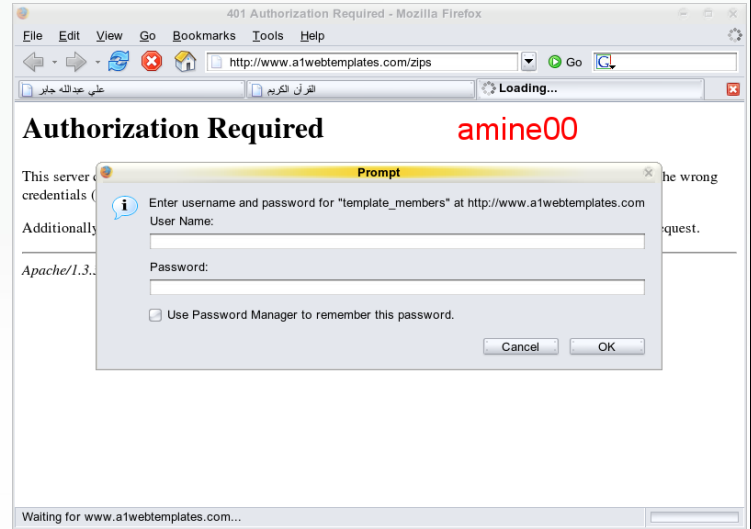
401 Authorization Required - Mozilla Firefox

File Edit View Go Bookmarks Tools Help

http://www.a1webtemplates.com/zips

Go

علي عبدالله جابر

القرآن الكريم

Loading...

Authorization Required

amine00

This server c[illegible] he wrong credentials ([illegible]

Additionally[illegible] equest.

Apache/1.3.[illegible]

Prompt

Enter username and password for "template_members" at http://www.a1webtemplates.com

User Name:

Password:

Use Password Manager to remember this password.

Cancel

OK

Waiting for www.a1webtemplates.com...